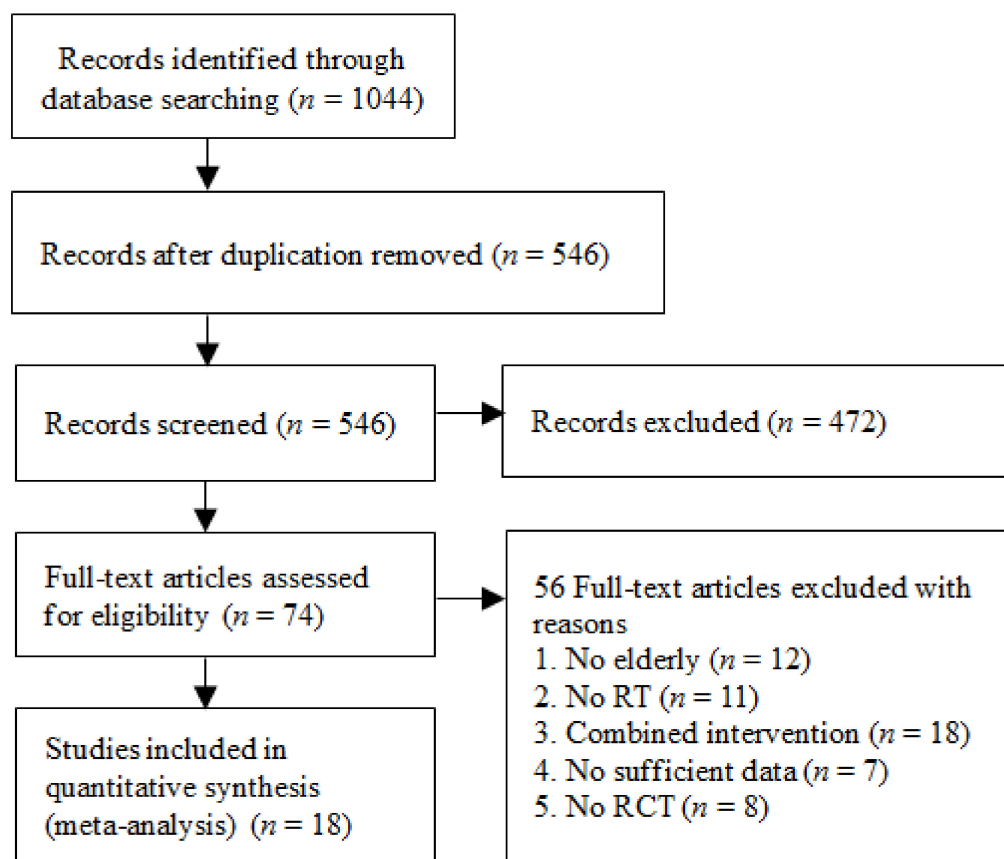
Records identified through database searching ($n$ = 1044)

Records after duplication removed ($n$ = 546)

Records screened ($n$ = 546)

Records excluded ($n$ = 472)

Full-text articles assessed for eligibility ($n$ = 74)

56 Full-text articles excluded with reasons
1. No elderly ($n$ = 12)
2. No RT ($n$ = 11)
3. Combined intervention ($n$ = 18)
4. No sufficient data ($n$ = 7)
5. No RCT ($n$ = 8)

Studies included in quantitative synthesis (meta-analysis) ($n$ = 18)